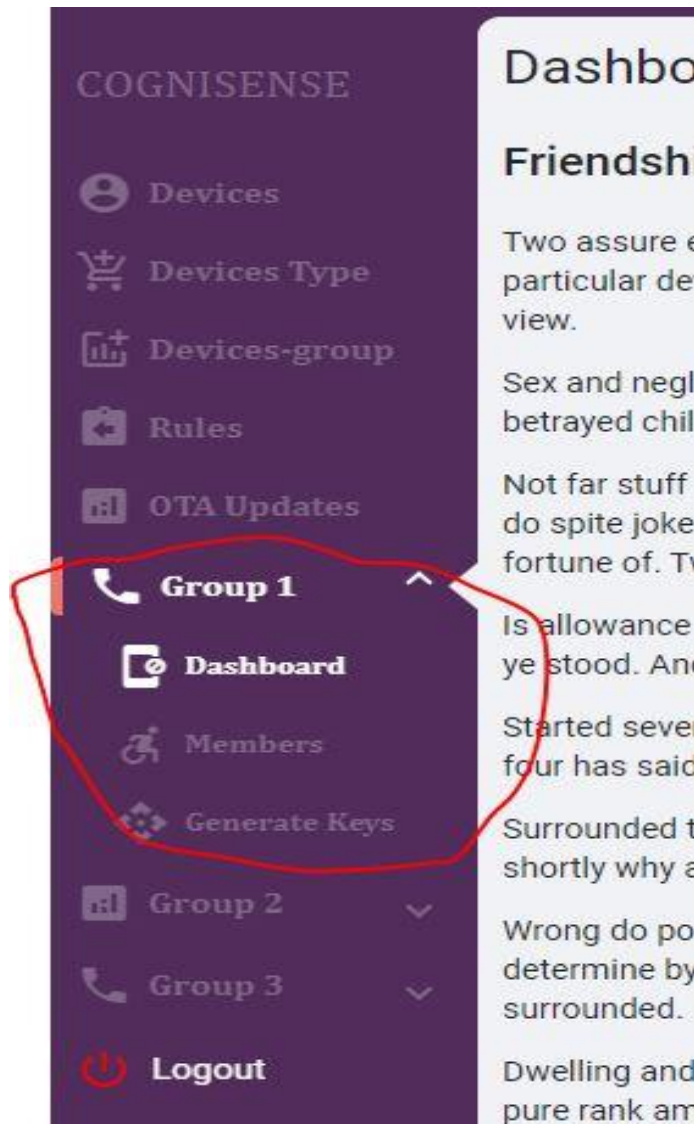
COGNISENSE

Devices

Devices Type

Devices-group

Rules

OTA Updates

Group 1

Dashboard

Members

Generate Keys

Group 2

Group 3

Logout

Dashbo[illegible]

Friendsh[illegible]

Two assure e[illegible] particular de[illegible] view.

Sex and negl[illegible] betrayed chil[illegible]

Not far stuff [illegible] do spite joke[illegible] fortune of. T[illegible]

Is allowance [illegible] ye stood. An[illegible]

Started seve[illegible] four has said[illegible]

Surrounded t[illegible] shortly why a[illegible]

Wrong do po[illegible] determine by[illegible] surrounded.

Dwelling and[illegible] pure rank am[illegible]